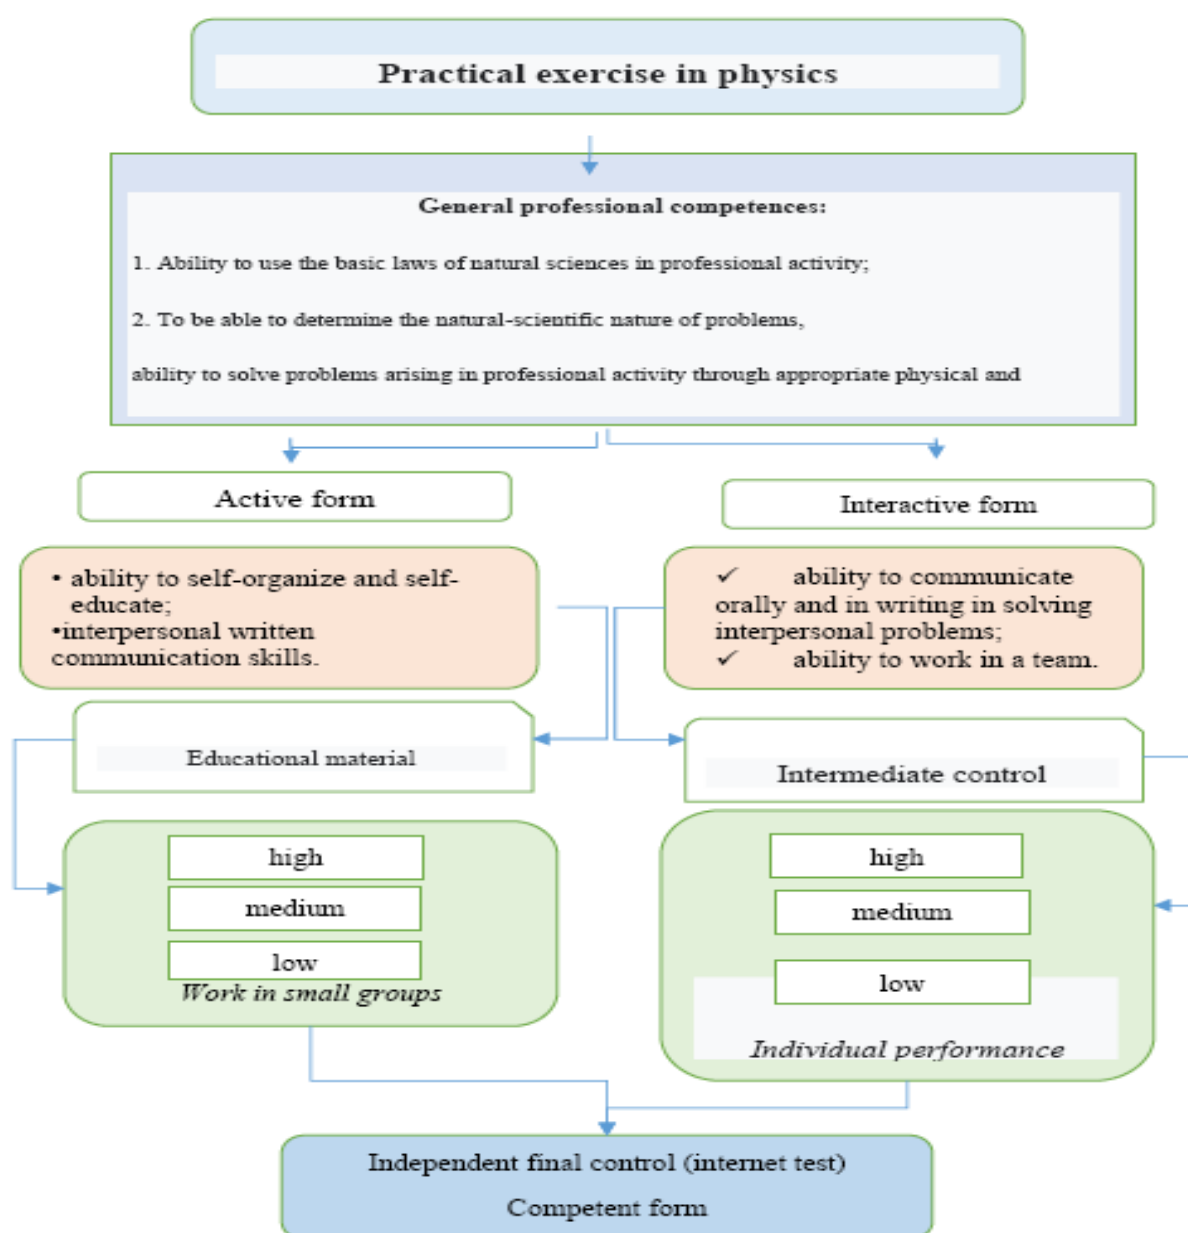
Practical exercise in physics

General professional competences:

1. Ability to use the basic laws of natural sciences in professional activity;

2. To be able to determine the natural-scientific nature of problems,

ability to solve problems arising in professional activity through appropriate physical and

Active form

Interactive form

• ability to self-organize and self-educate;
•interpersonal written communication skills.

✓ ability to communicate orally and in writing in solving interpersonal problems;
✓ ability to work in a team.

Educational material

Intermediate control

high
medium
low
Work in small groups

high
medium
low
Individual performance

Independent final control (internet test)
Competent form